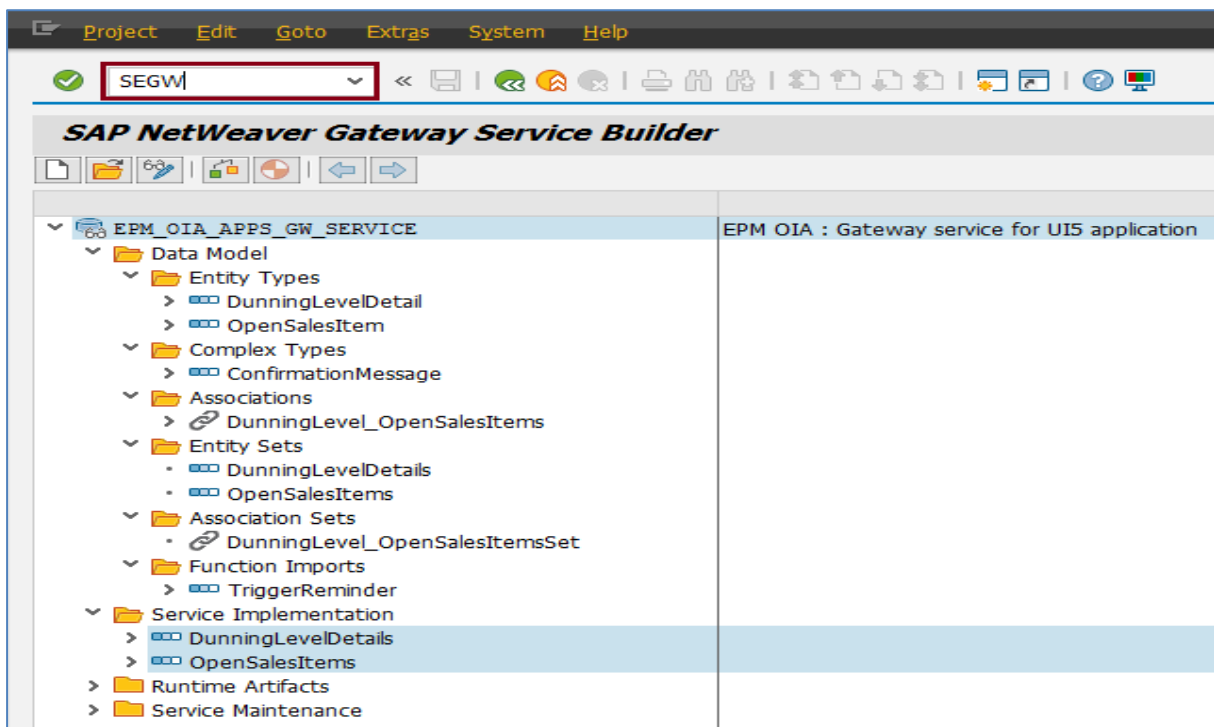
Project Edit Goto Extras System Help

SEGW

SAP NetWeaver Gateway Service Builder

EPM_OIA_APPS_GW_SERVICE
Data Model
Entity Types
DunningLevelDetail
OpenSalesItem
Complex Types
ConfirmationMessage
Associations
DunningLevel_OpenSalesItems
Entity Sets
DunningLevelDetails
OpenSalesItems
Association Sets
DunningLevel_OpenSalesItemsSet
Function Imports
TriggerReminder
Service Implementation
DunningLevelDetails
OpenSalesItems
Runtime Artifacts
Service Maintenance

EPM OIA : Gateway service for UI5 application